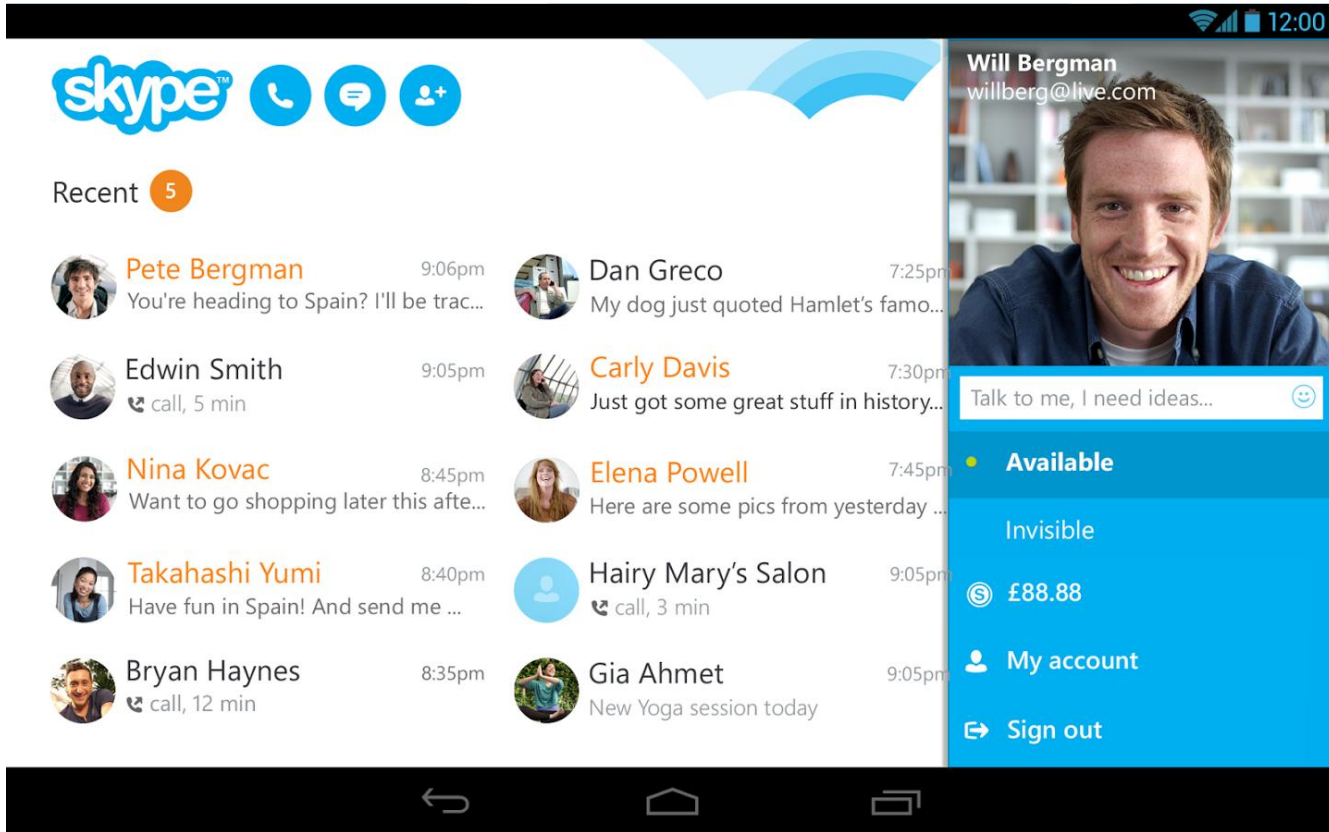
12:00

skype

Recent 5

Pete Bergman 9:06pm
You're heading to Spain? I'll be trac...

Edwin Smith 9:05pm
call, 5 min

Nina Kovac 8:45pm
Want to go shopping later this afte...

Takahashi Yumi 8:40pm
Have fun in Spain! And send me ...

Bryan Haynes 8:35pm
call, 12 min

Dan Greco 7:25pm
My dog just quoted Hamlet's famo...

Carly Davis 7:30pm
Just got some great stuff in history...

Elena Powell 7:45pm
Here are some pics from yesterday ...

Hairy Mary's Salon 9:05pm
call, 3 min

Gia Ahmet 9:05pm
New Yoga session today

Will Bergman
willberg@live.com

Talk to me, I need ideas...

Available

Invisible

£88.88

My account

Sign out